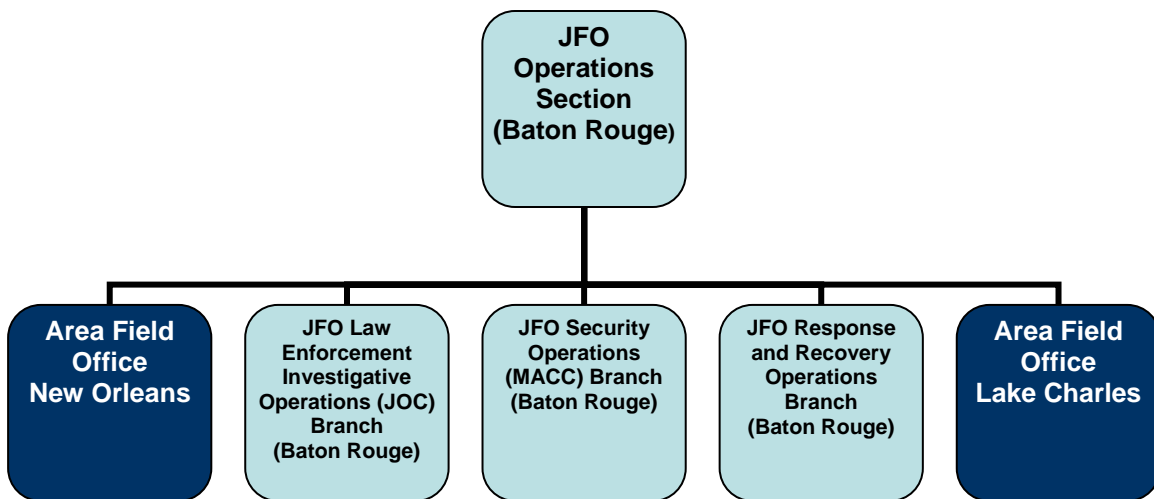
JFO Operations Section (Baton Rouge)

Area Field Office New Orleans

JFO Law Enforcement Investigative Operations (JOC) Branch (Baton Rouge)

JFO Security Operations (MACC) Branch (Baton Rouge)

JFO Response and Recovery Operations Branch (Baton Rouge)

Area Field Office Lake Charles